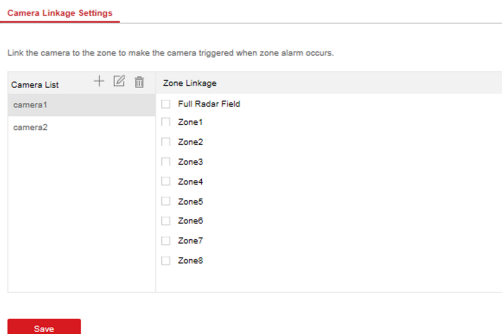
Camera Linkage Settings

Link the camera to the zone to make the camera triggered when zone alarm occurs.

Camera List

camera1

camera2

Zone Linkage

Full Radar Field

Zone1

Zone2

Zone3

Zone4

Zone5

Zone6

Zone7

Zone8

Save